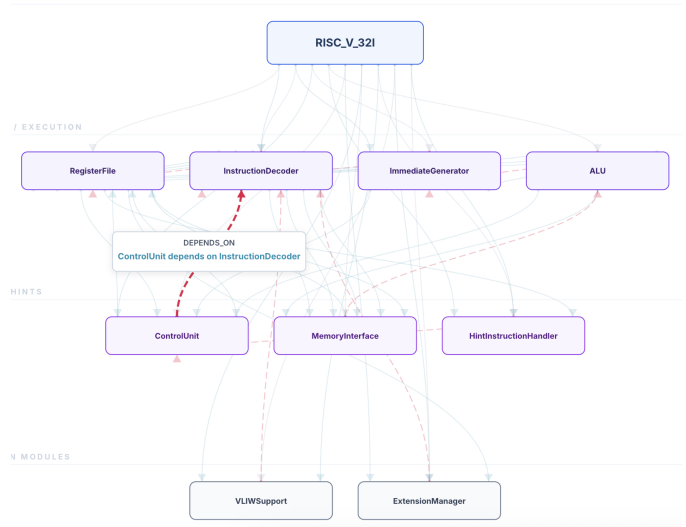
RISC_V_32I

/ EXECUTION

RegisterFile

InstructionDecoder

ImmediateGenerator

ALU

DEPENDS_ON

ControlUnit depends on InstructionDecoder

HINTS

ControlUnit

MemoryInterface

HintInstructionHandler

N MODULES

VLIWSupport

ExtensionManager